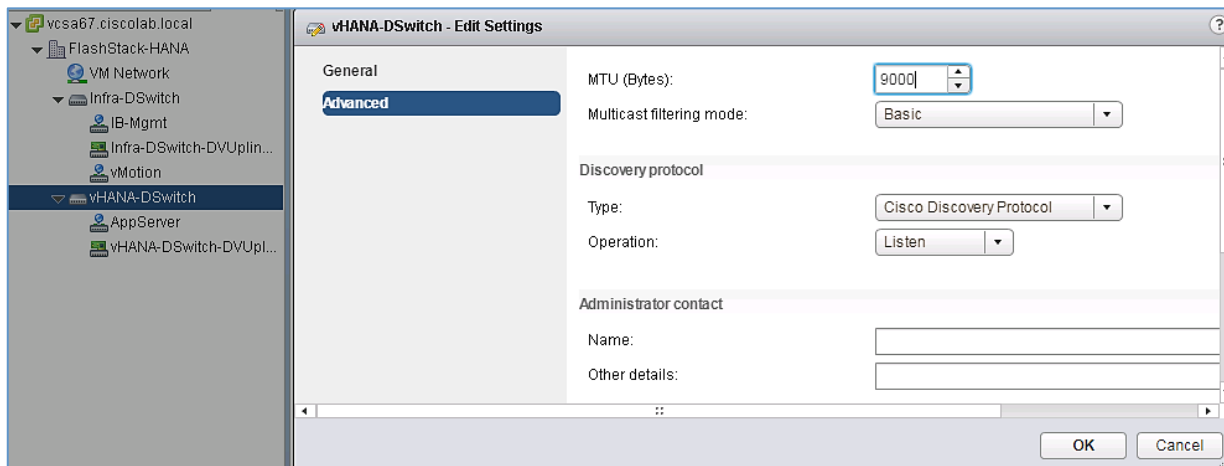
vcsa67.ciscolab.local
FlashStack-HANA
VM Network
Infra-DSwitch
IB-Mgmt
Infra-DSwitch-DVUplin...
vMotion
vHANA-DSwitch
AppServer
vHANA-DSwitch-DVUpl...

vHANA-DSwitch - Edit Settings

General
Advanced

MTU (Bytes): 9000
Multicast filtering mode: Basic

Discovery protocol
Type: Cisco Discovery Protocol
Operation: Listen

Administrator contact
Name:
Other details:

OK
Cancel